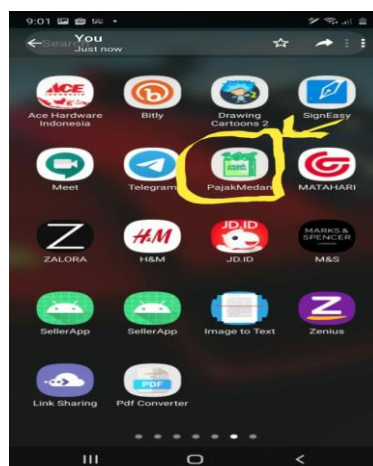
9:01

Search You
Just now

ACE
Ace Hardware Indonesia

Bitly

Drawing Cartoons 2

SignEasy

Meet

Telegram

PajakMedan

MATAHARI

ZALORA

H&M

JD.ID
JD.ID

MARKS & SPENCER
M&S

SellerApp

SellerApp

Image to Text

Zenius

Link Sharing

PDF
Pdf Converter